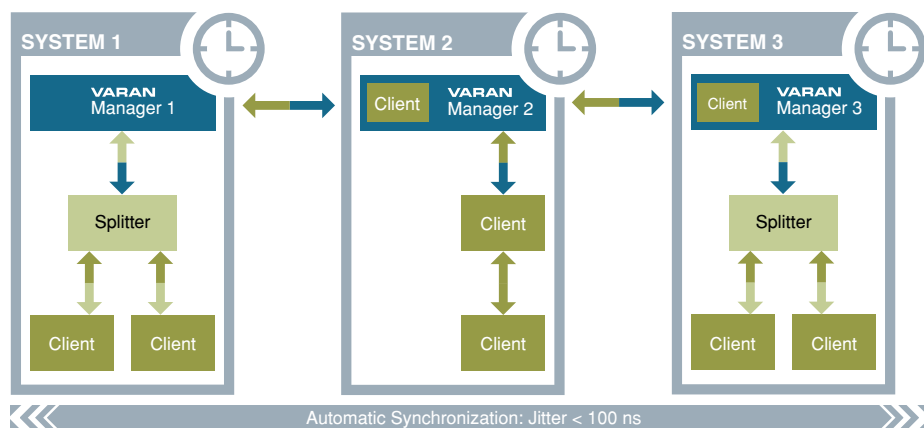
SYSTEM 1

VARAN
Manager 1

Splitter

Client

Client

SYSTEM 2

Client

VARAN
Manager 2

Client

Client

SYSTEM 3

Client

VARAN
Manager 3

Splitter

Client

Client

Automatic Synchronization: Jitter < 100 ns